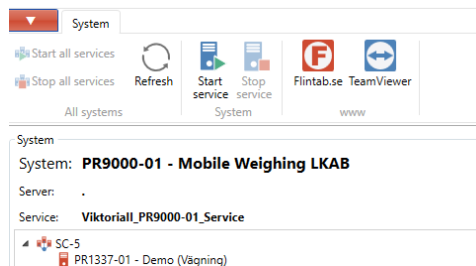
System

Start all services
Stop all services
Refresh
All systems

Start service
Stop service
System

Flintab.se
TeamViewer
www

System

System: PR9000-01 - Mobile Weighing LKAB

Server: .

Service: Viktoriall_PR9000-01_Service

SC-5
PR1337-01 - Demo (Vägning)